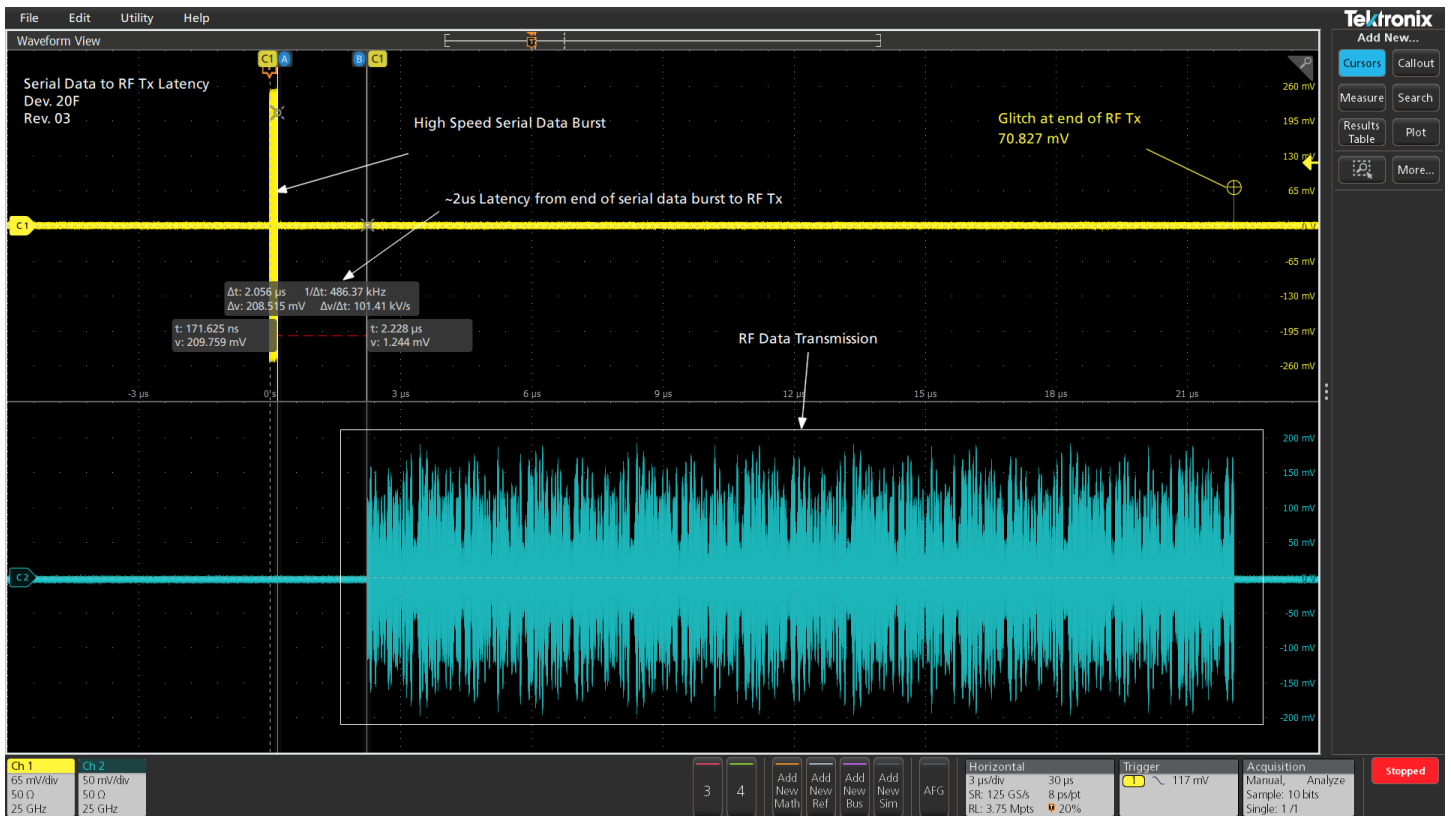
File Edit Utility Help

Tektronix

Waveform View

Add New...

Cursors Callout
Measure Search
Results Table Plot
More...

C1 A B C1

Serial Data to RF Tx Latency
Dev. 20F
Rev. 03

High Speed Serial Data Burst

Glitch at end of RF Tx
70.827 mV

~2us Latency from end of serial data burst to RF Tx

260 mV
195 mV
130 mV
65 mV
0 V
-65 mV
-130 mV
-195 mV
-260 mV

C1

Δt: 2.056 µs 1/Δt: 486.37 kHz
Δv: 208.515 mV Δv/Δt: 101.41 kV/s

t: 171.625 ns
v: 209.759 mV

t: 2.228 µs
v: 1.244 mV

RF Data Transmission

-3 µs 0 s 3 µs 6 µs 9 µs 12 µs 15 µs 18 µs 21 µs

200 mV
150 mV
100 mV
50 mV
0 V
-50 mV
-100 mV
-150 mV
-200 mV

C2

| Ch 1 | Ch 2 |
|---|---|
| 65 mV/div | 50 mV/div |
| 50 Ω | 50 Ω |
| 25 GHz | 25 GHz |

3 4 Add New Math Add New Ref Add New Bus Add New Sim AFG

Horizontal
3 µs/div 30 µs
SR: 125 GS/s 8 ps/pt
RL: 3.75 Mpts 20%

Trigger
1 117 mV

Acquisition
Manual, Analyze
Sample: 10 bits
Single: 1 /1

Stopped